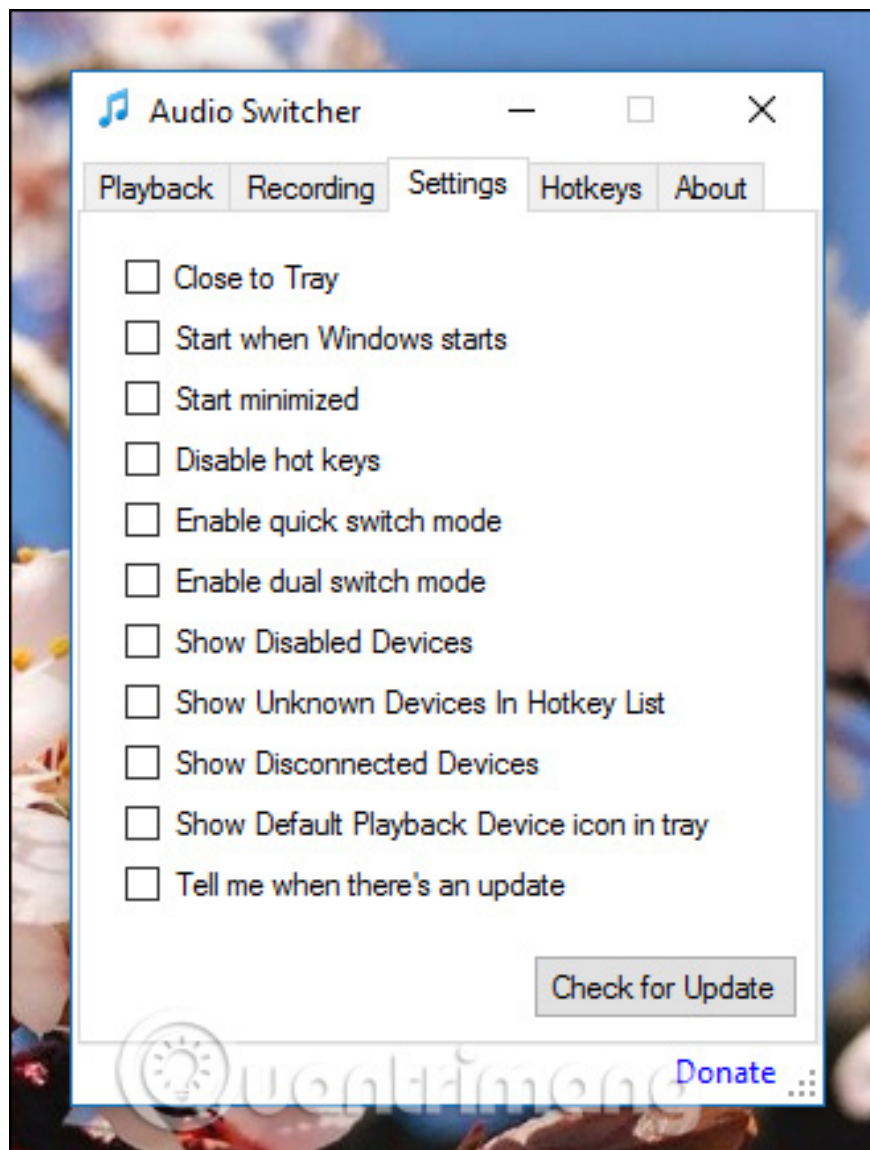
Audio Switcher

Playback
Recording
Settings
Hotkeys
About

Close to Tray
Start when Windows starts
Start minimized
Disable hot keys
Enable quick switch mode
Enable dual switch mode
Show Disabled Devices
Show Unknown Devices In Hotkey List
Show Disconnected Devices
Show Default Playback Device icon in tray
Tell me when there's an update

Check for Update

Donate

Quantrimang